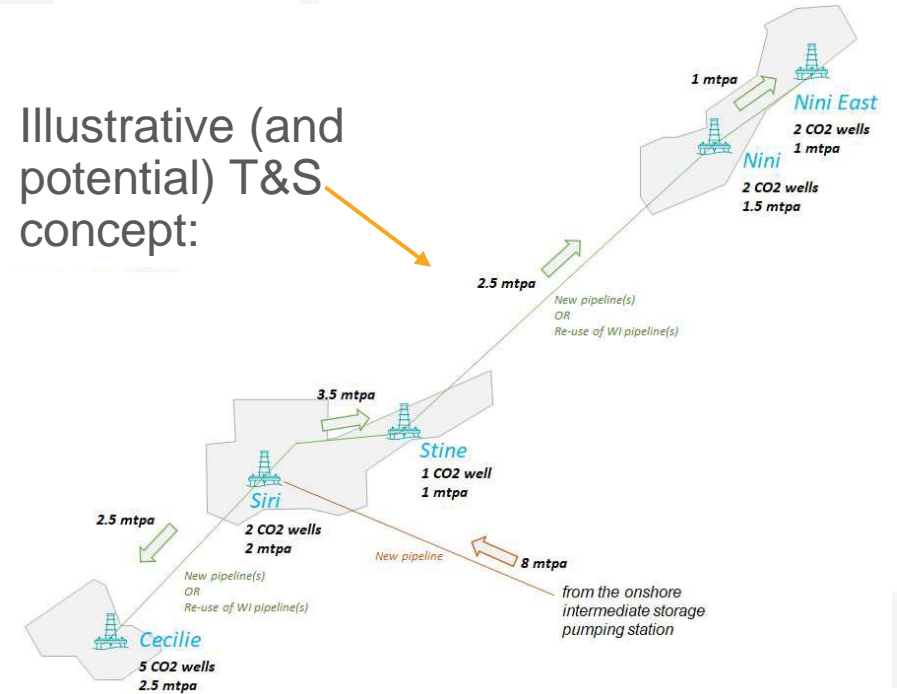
Illustrative (and potential) T&S concept:

1 mtpa

Nini East
2 CO2 wells
1 mtpa

Nini
2 CO2 wells
1.5 mtpa

2.5 mtpa

New pipeline(s)
OR
Re-use of WI pipeline(s)

3.5 mtpa

Stine
1 CO2 well
1 mtpa

Siri
2 CO2 wells
2 mtpa

2.5 mtpa

New pipeline

8 mtpa

from the onshore intermediate storage pumping station

New pipeline(s)
OR
Re-use of WI pipeline(s)

Cecilie
5 CO2 wells
2.5 mtpa